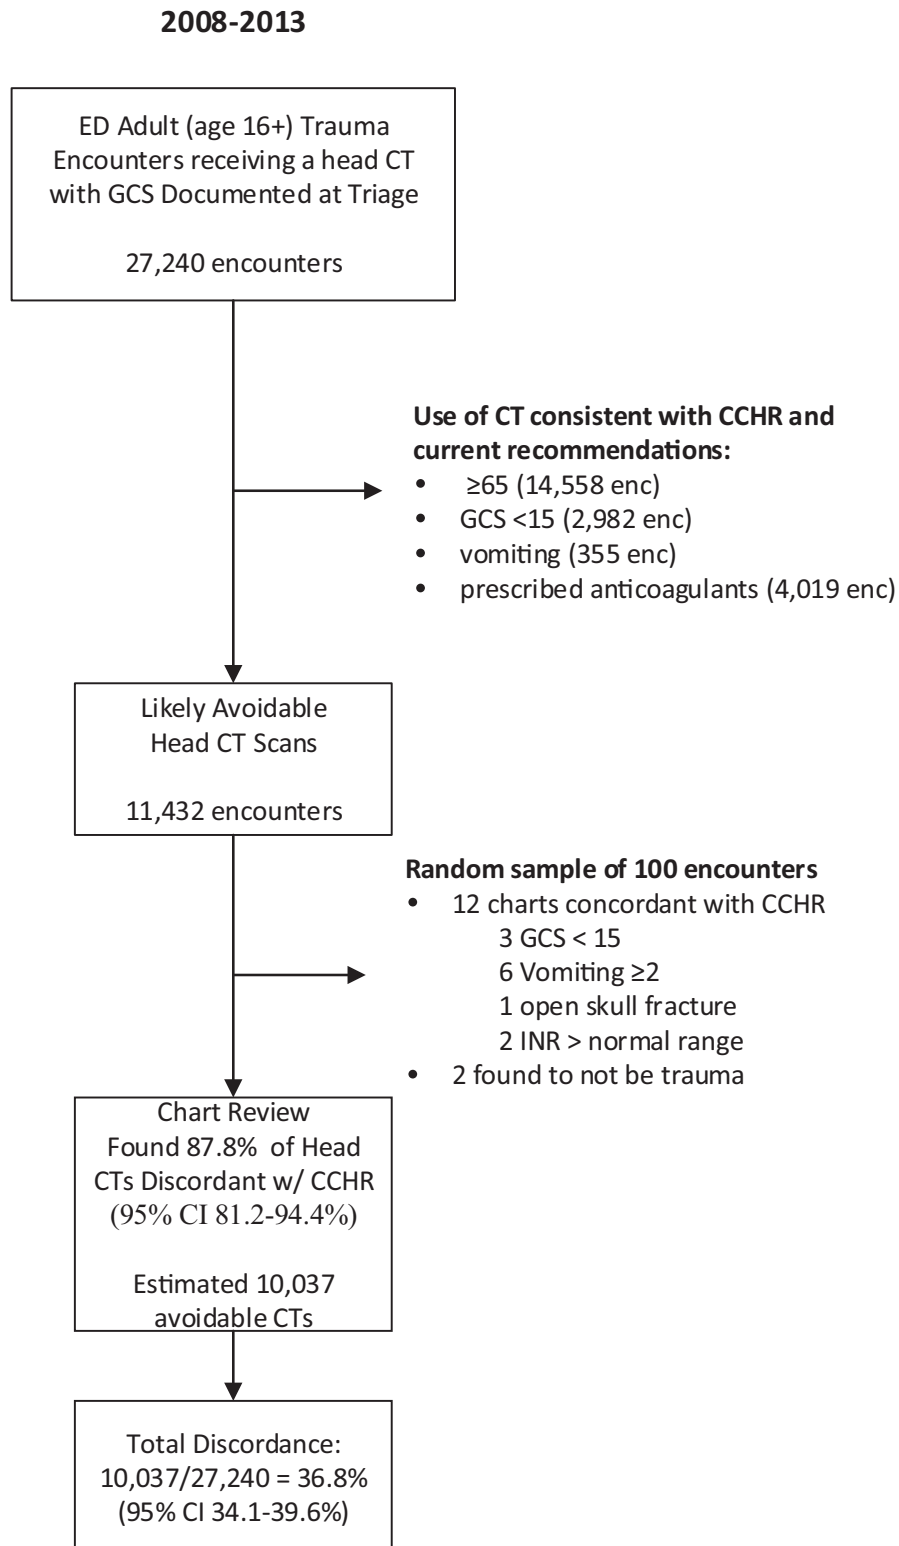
**2008-2013**

ED Adult (age 16+) Trauma Encounters receiving a head CT with GCS Documented at Triage

27,240 encounters

**Use of CT consistent with CCHR and current recommendations:**
- ≥65 (14,558 enc)
- GCS <15 (2,982 enc)
- vomiting (355 enc)
- prescribed anticoagulants (4,019 enc)

Likely Avoidable Head CT Scans

11,432 encounters

**Random sample of 100 encounters**
- 12 charts concordant with CCHR
  3 GCS < 15
  6 Vomiting ≥2
  1 open skull fracture
  2 INR > normal range
- 2 found to not be trauma

Chart Review Found 87.8% of Head CTs Discordant w/ CCHR (95% CI 81.2-94.4%)

Estimated 10,037 avoidable CTs

Total Discordance: 10,037/27,240 = 36.8% (95% CI 34.1-39.6%)